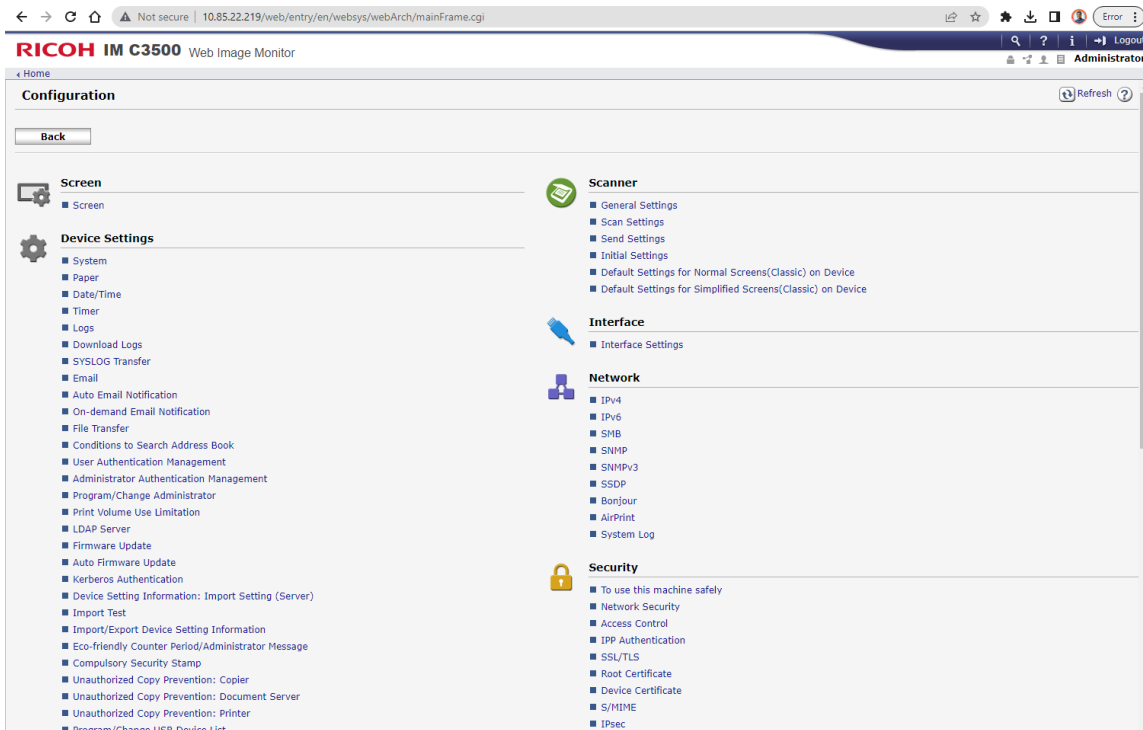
Not secure | 10.85.22.219/web/entry/en/websys/webArch/mainFrame.cgi

Error

RICOH IM C3500 Web Image Monitor

Logout

Administrator

Home

Configuration

Refresh

Back

Screen

Screen

Device Settings

System
Paper
Date/Time
Timer
Logs
Download Logs
SYSLOG Transfer
Email
Auto Email Notification
On-demand Email Notification
File Transfer
Conditions to Search Address Book
User Authentication Management
Administrator Authentication Management
Program/Change Administrator
Print Volume Use Limitation
LDAP Server
Firmware Update
Auto Firmware Update
Kerberos Authentication
Device Setting Information: Import Setting (Server)
Import Test
Import/Export Device Setting Information
Eco-friendly Counter Period/Administrator Message
Compulsory Security Stamp
Unauthorized Copy Prevention: Copier
Unauthorized Copy Prevention: Document Server
Unauthorized Copy Prevention: Printer
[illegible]

Scanner

General Settings
Scan Settings
Send Settings
Initial Settings
Default Settings for Normal Screens(Classic) on Device
Default Settings for Simplified Screens(Classic) on Device

Interface

Interface Settings

Network

IPv4
IPv6
SMB
SNMP
SNMPv3
SSDP
Bonjour
AirPrint
System Log

Security

To use this machine safely
Network Security
Access Control
IPP Authentication
SSL/TLS
Root Certificate
Device Certificate
S/MIME
IPsec